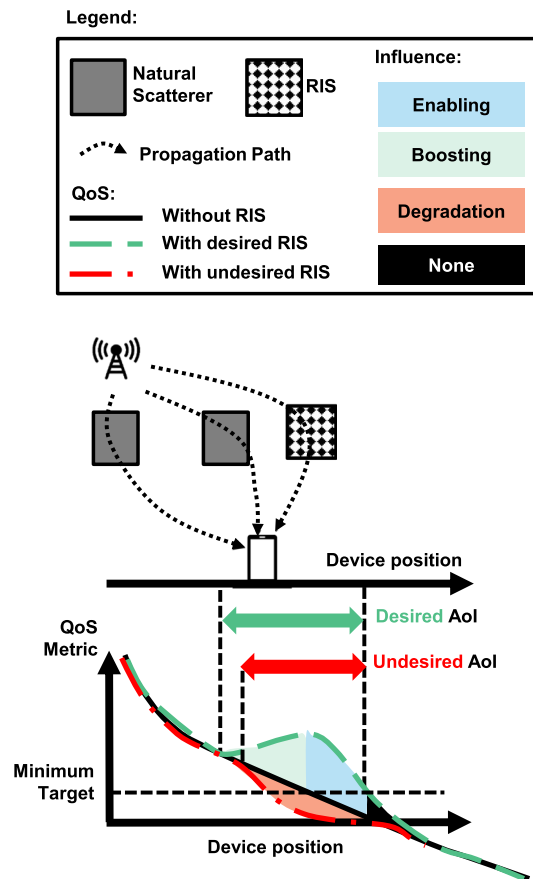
Legend:

Natural Scatterer

RIS

Influence:

Enabling

Boosting

Degradation

None

Propagation Path

QoS:

Without RIS

With desired RIS

With undesired RIS

Device position

Desired AoI

Undesired AoI

QoS Metric

Minimum Target

Device position